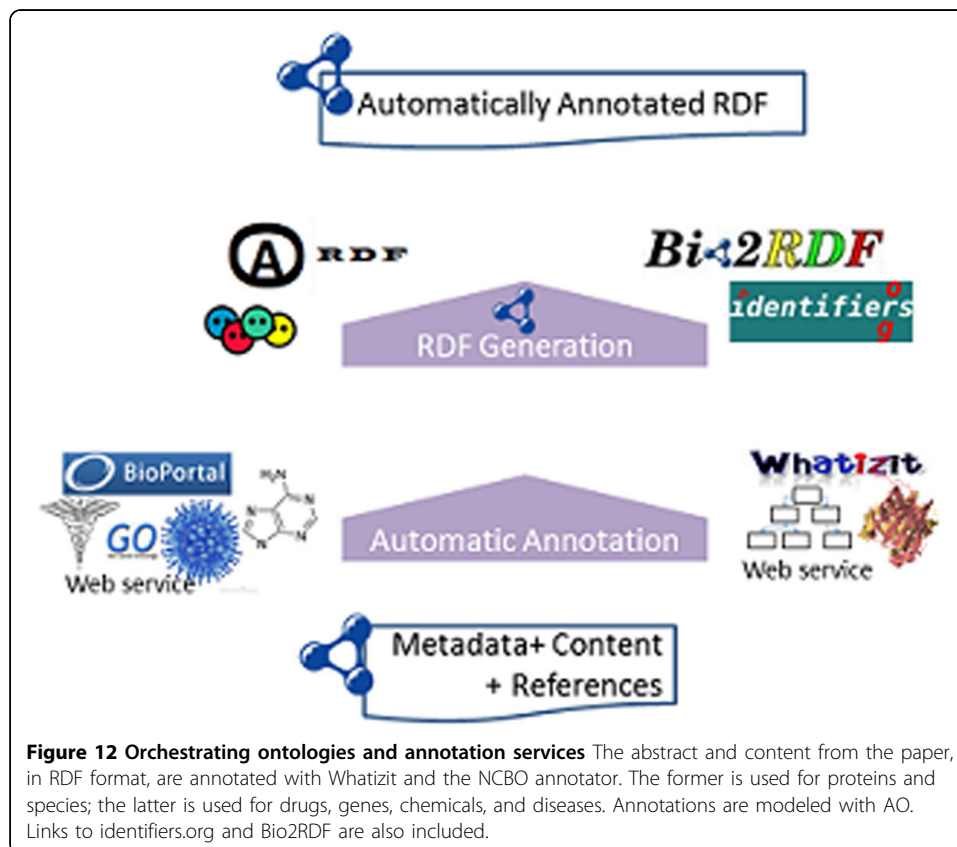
Automatically Annotated RDF

A RDF

Bio2RDF

identifiers o g

RDF Generation

BioPortal

GO

Web service

Whatizit

Web service

Automatic Annotation

Metadata+ Content + References

**Figure 12 Orchestrating ontologies and annotation services** The abstract and content from the paper, in RDF format, are annotated with Whatizit and the NCBO annotator. The former is used for proteins and species; the latter is used for drugs, genes, chemicals, and diseases. Annotations are modeled with AO. Links to identifiers.org and Bio2RDF are also included.